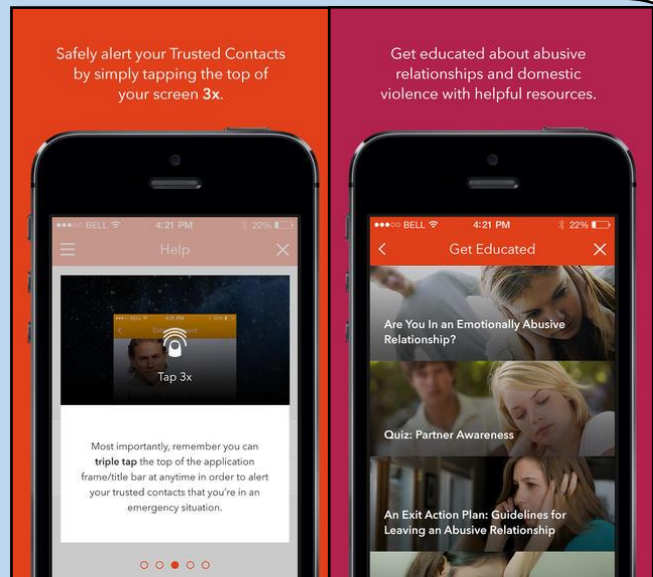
Safely alert your Trusted Contacts by simply tapping the top of your screen **3x**.

●●●○○ BELL 4:21 PM 22%

Help

Tap 3x

Most importantly, remember you can **triple tap** the top of the application frame/title bar at anytime in order to alert your trusted contacts that you're in an emergency situation.

Get educated about abusive relationships and domestic violence with helpful resources.

●●●○○ BELL 4:21 PM 22%

Get Educated

Are You In an Emotionally Abusive Relationship?

Quiz: Partner Awareness

An Exit Action Plan: Guidelines for Leaving an Abusive Relationship